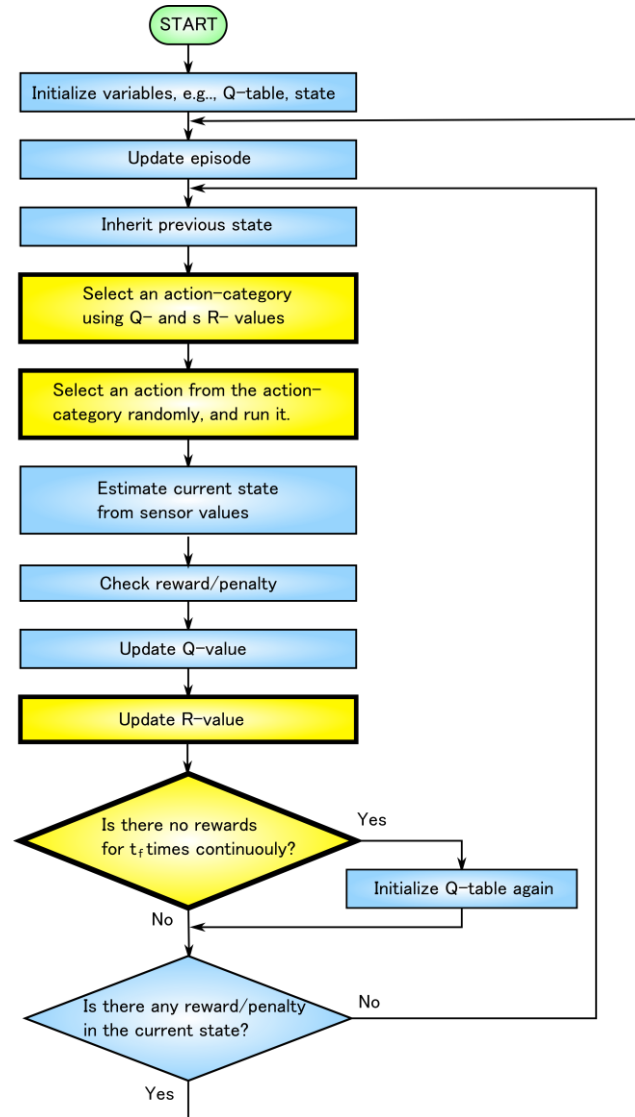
START

Initialize variables, e.g.., Q-table, state

Update episode

Inherit previous state

Select an action-category using Q- and s R- values

Select an action from the action-category randomly, and run it.

Estimate current state from sensor values

Check reward/penalty

Update Q-value

Update R-value

Is there no rewards for $t_f$ times continuouly?

Yes

Initialize Q-table again

No

Is there any reward/penalty in the current state?

No

Yes